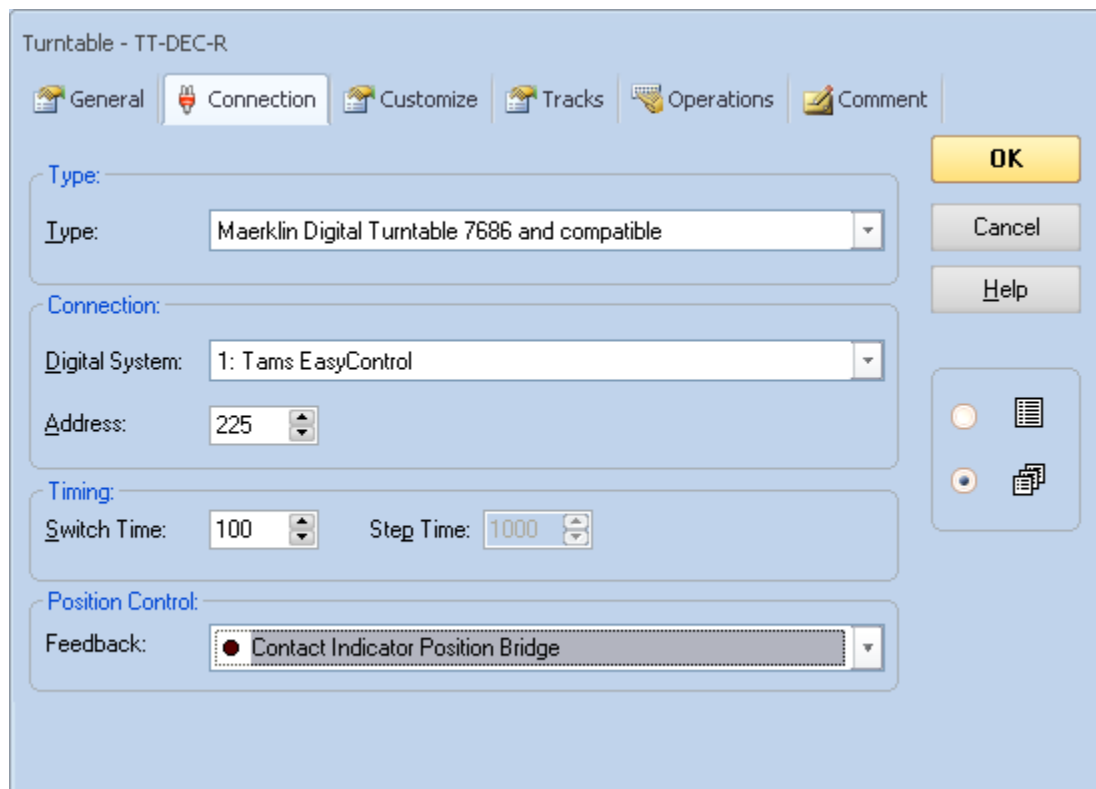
Turntable - TT-DEC-R

General | Connection | Customize | Tracks | Operations | Comment

Type:

Type: Maerklin Digital Turntable 7686 and compatible

Connection:

Digital System: 1: Tams EasyControl

Address: 225

Timing:

Switch Time: 100 Step Time: 1000

Position Control:

Feedback: Contact Indicator Position Bridge

OK

Cancel

Help